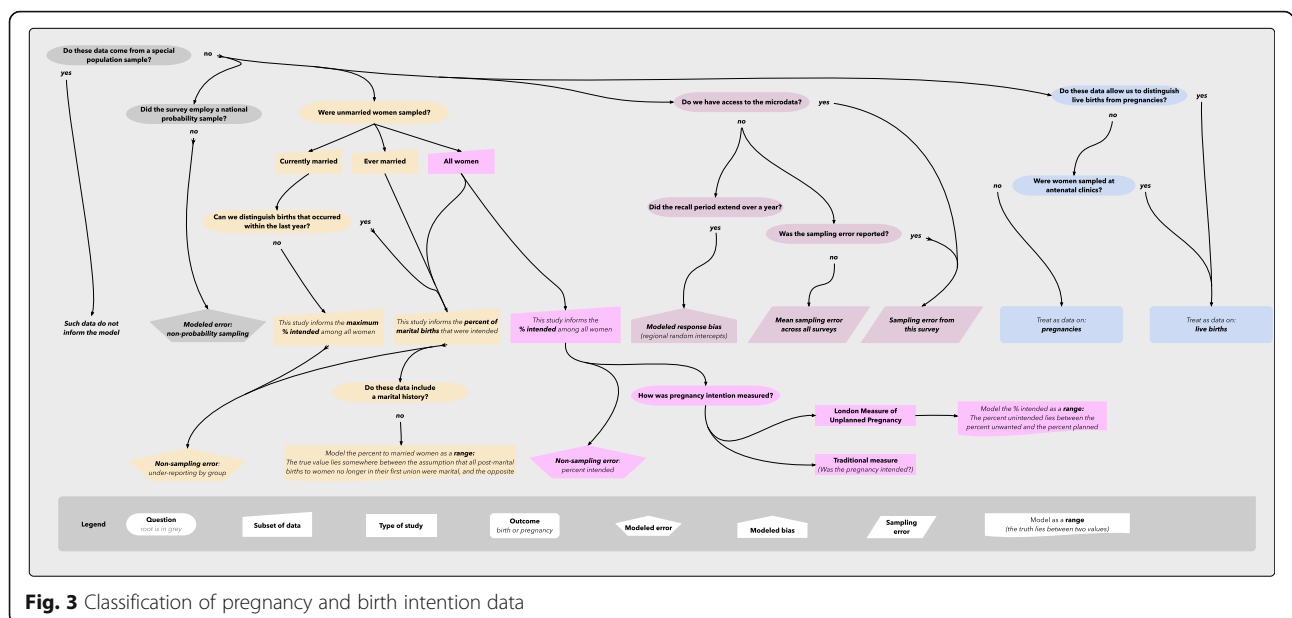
Do these data come from a special population sample?

no

yes

Did the survey employ a national probability sample?

no

Were unmarried women sampled?

Currently married

Ever married

All women

Can we distinguish births that occurred within the last year?

yes

no

Do we have access to the microdata?

yes

no

Did the recall period extend over a year?

yes

Was the sampling error reported?

yes

no

Do these data allow us to distinguish live births from pregnancies?

yes

no

Were women sampled at antenatal clinics?

no

yes

Such data do not inform the model

Modeled error: non-probability sampling

This study informs the maximum % intended among all women

This study informs the percent of marital births that were intended

This study informs the % intended among all women

Modeled response bias (regional random intercepts)

Mean sampling error across all surveys

Sampling error from this survey

Treat as data on: pregnancies

Treat as data on: live births

Do these data include a marital history?

no

How was pregnancy intention measured?

London Measure of Unplanned Pregnancy

Model the % intended as a range: The percent unintended lies between the percent unwanted and the percent planned

Traditional measure (Was the pregnancy intended?)

Non-sampling error: under-reporting by group

Model the percent to married women as a range: The true value lies somewhere between the assumption that all post-marital births to women no longer in their first union were marital, and the opposite

Non-sampling error: percent intended

Legend

Question root is in grey

Subset of data

Type of study

Outcome birth or pregnancy

Modeled error

Modeled bias

Sampling error

Model as a range (the truth lies between two values)

Fig. 3 Classification of pregnancy and birth intention data